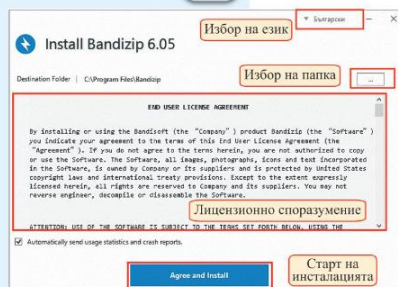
Избор на език
Български
Install Bandizip 6.05
Destination Folder | C:\Program Files\Bandizip
Избор на папка
...
END USER LICENSE AGREEMENT

By installing or using the Bandisoft (the "Company") product Bandizip (the "Software") you indicate your agreement to the terms of this End User License Agreement (the "Agreement"). If you do not agree to the terms herein, you are not authorized to copy or use the Software. The Software, all images, photographs, icons and text incorporated in the Software, is owned by Company or its suppliers and is protected by United States copyright laws and international treaty provisions. Except to the extent expressly licensed herein, all rights are reserved to Company and its suppliers. You may not reverse engineer, decompile or disassemble the Software.

ATTENTION: USE OF THE SOFTWARE IS SUBJECT TO THE TERMS SET FORTH BELOW. USING THE
Лицензионно споразумение
Automatically send usage statistics and crash reports.
Agree and Install
Старт на инсталацията